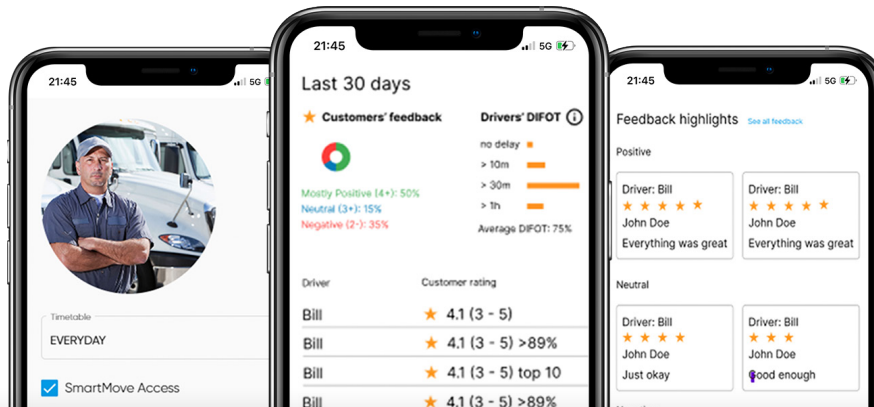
21:45

5G

Timetable

EVERYDAY

SmartMove Access

21:45

5G

Last 30 days

★ Customers' feedback

Drivers' DIFOT

no delay

> 10m

> 30m

> 1h

Mostly Positive (4+): 50%

Neutral (3+): 15%

Negative (2-): 35%

Average DIFOT: 75%

| Driver | Customer rating |
|---|---|
| Bill | ★ 4.1 (3 - 5) |
| Bill | ★ 4.1 (3 - 5) >89% |
| Bill | ★ 4.1 (3 - 5) top 10 |
| Bill | ★ 4.1 (3 - 5) >89% |

21:45

5G

Feedback highlights

See all feedback

Positive

Driver: Bill
★ ★ ★ ★ ★
John Doe
Everything was great

Driver: Bill
★ ★ ★ ★ ★
John Doe
Everything was great

Neutral

Driver: Bill
★ ★ ★
John Doe
Just okay

Driver: Bill
★ ★ ★
John Doe
Good enough